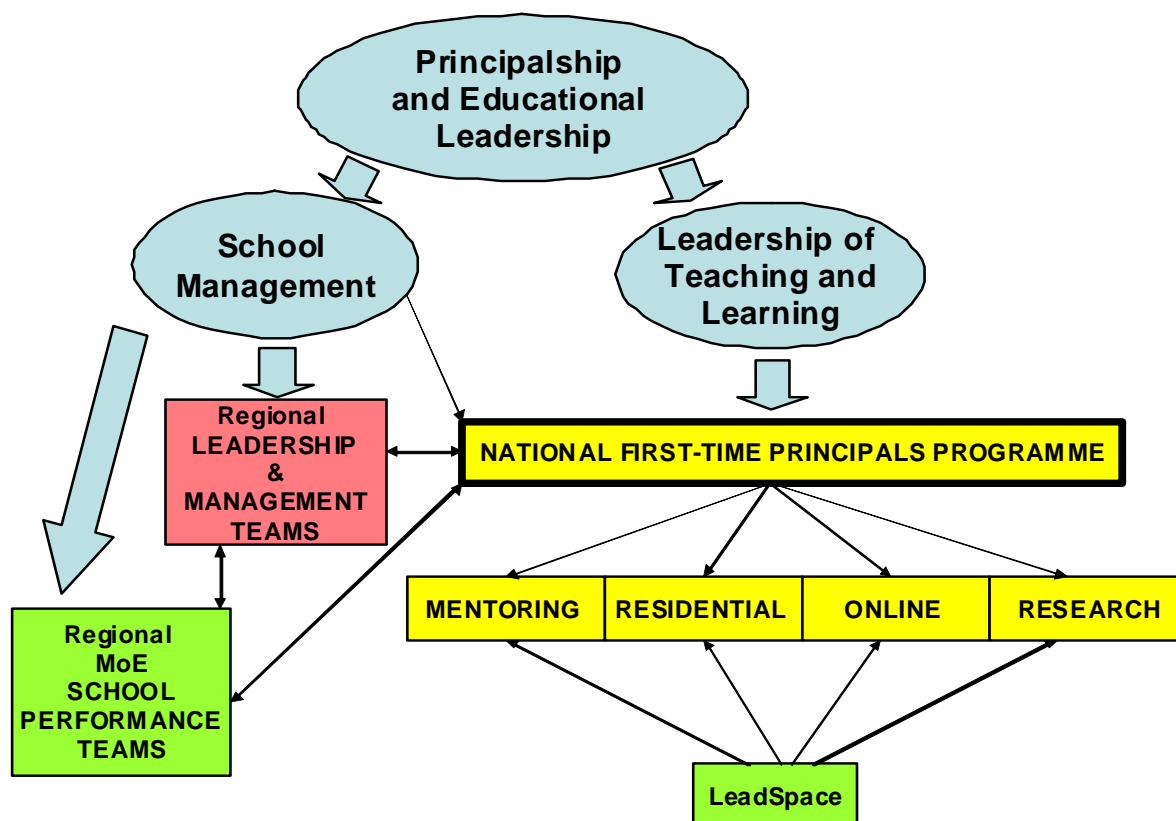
Principalship and Educational Leadership

School Management

Leadership of Teaching and Learning

Regional LEADERSHIP & MANAGEMENT TEAMS

NATIONAL FIRST-TIME PRINCIPALS PROGRAMME

Regional MoE SCHOOL PERFORMANCE TEAMS

MENTORING

RESIDENTIAL

ONLINE

RESEARCH

LeadSpace